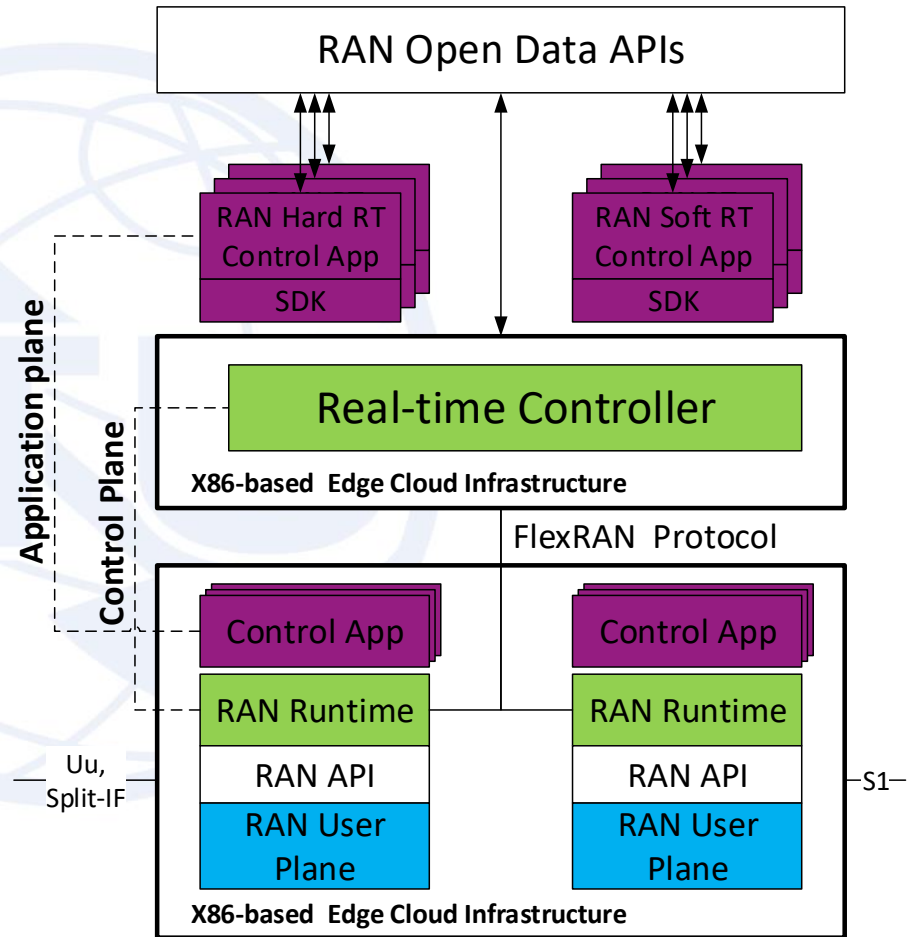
RAN Open Data APIs

RAN Hard RT Control App
SDK

RAN Soft RT Control App
SDK

Application plane

Control Plane

Real-time Controller

X86-based Edge Cloud Infrastructure

FlexRAN Protocol

Control App
RAN Runtime
RAN API
RAN User Plane

Control App
RAN Runtime
RAN API
RAN User Plane

Uu, Split-IF

S1

X86-based Edge Cloud Infrastructure